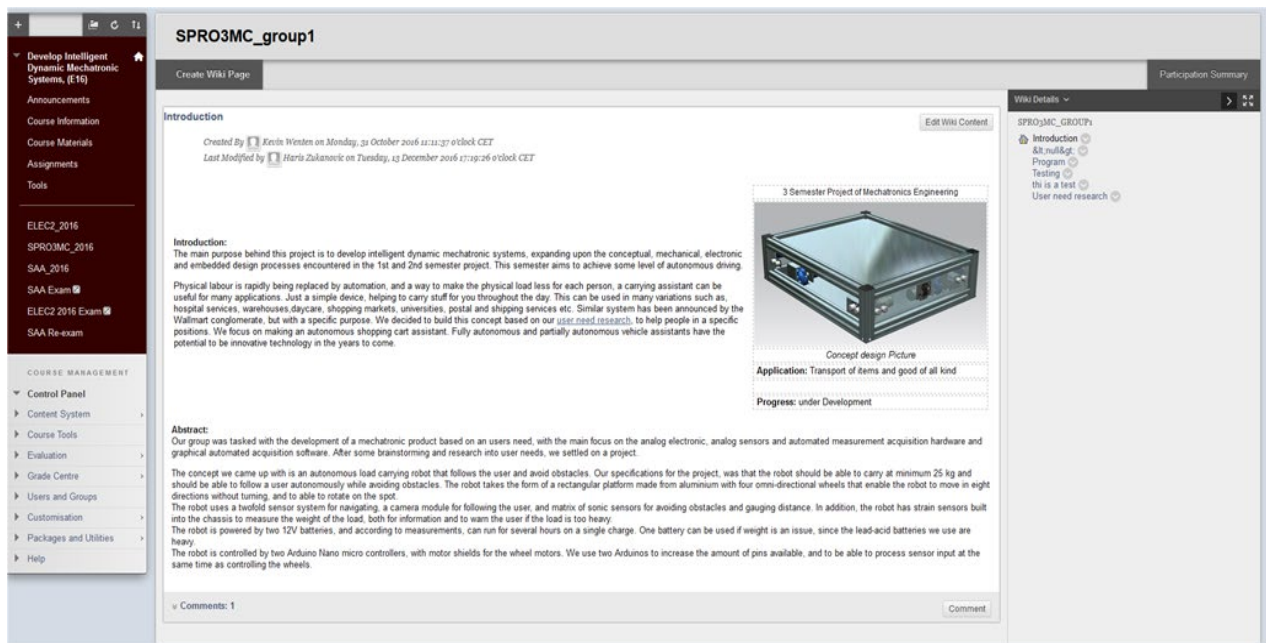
Develop Intelligent Dynamic Mechatronic Systems, (E16)
Announcements
Course Information
Course Materials
Assignments
Tools

ELEC2_2016
SPRO3MC_2016
SAA_2016
SAA Exam
ELEC2 2016 Exam
SAA Re-exam

COURSE MANAGEMENT
Control Panel
Content System
Course Tools
Evaluation
Grade Centre
Users and Groups
Customisation
Packages and Utilities
Help

SPRO3MC_group1

Create Wiki Page
Participation Summary

Introduction
Edit Wiki Content
Created By Kevin Wenten on Monday, 31 October 2016 11:11:37 o'clock CET
Last Modified by Haris Zukanovic on Tuesday, 13 December 2016 17:19:26 o'clock CET

3 Semester Project of Mechatronics Engineering
Concept design Picture
Application: Transport of items and good of all kind
Progress: under Development

Introduction:
The main purpose behind this project is to develop intelligent dynamic mechatronic systems, expanding upon the conceptual, mechanical, electronic and embedded design processes encountered in the 1st and 2nd semester project. This semester aims to achieve some level of autonomous driving.

Physical labour is rapidly being replaced by automation, and a way to make the physical load less for each person, a carrying assistant can be useful for many applications. Just a simple device, helping to carry stuff for you throughout the day. This can be used in many variations such as, hospital services, warehouses,daycare, shopping markets, universities, postal and shipping services etc. Similar system has been announced by the Wallmart conglomerate, but with a specific purpose. We decided to build this concept based on our user need research, to help people in a specific positions. We focus on making an autonomous shopping cart assistant. Fully autonomous and partially autonomous vehicle assistants have the potential to be innovative technology in the years to come.

Abstract:
Our group was tasked with the development of a mechatronic product based on an users need, with the main focus on the analog electronic, analog sensors and automated measurement acquisition hardware and graphical automated acquisition software. After some brainstorming and research into user needs, we settled on a project.

The concept we came up with is an autonomous load carrying robot that follows the user and avoid obstacles. Our specifications for the project, was that the robot should be able to carry at minimum 25 kg and should be able to follow a user autonomously while avoiding obstacles. The robot takes the form of a rectangular platform made from aluminium with four omni-directional wheels that enable the robot to move in eight directions without turning, and to able to rotate on the spot.
The robot uses a twofold sensor system for navigating, a camera module for following the user, and matrix of sonic sensors for avoiding obstacles and gauging distance. In addition, the robot has strain sensors built into the chassis to measure the weight of the load, both for information and to warn the user if the load is too heavy.
The robot is powered by two 12V batteries, and according to measurements, can run for several hours on a single charge. One battery can be used if weight is an issue, since the lead-acid batteries we use are heavy.
The robot is controlled by two Arduino Nano micro controllers, with motor shields for the wheel motors. We use two Arduinos to increase the amount of pins available, and to be able to process sensor input at the same time as controlling the wheels.

Comments: 1
Comment

Wiki Details
SPRO3MC_GROUP1
Introduction
&lt;null&gt;
Program
Testing
thi is a test
User need research